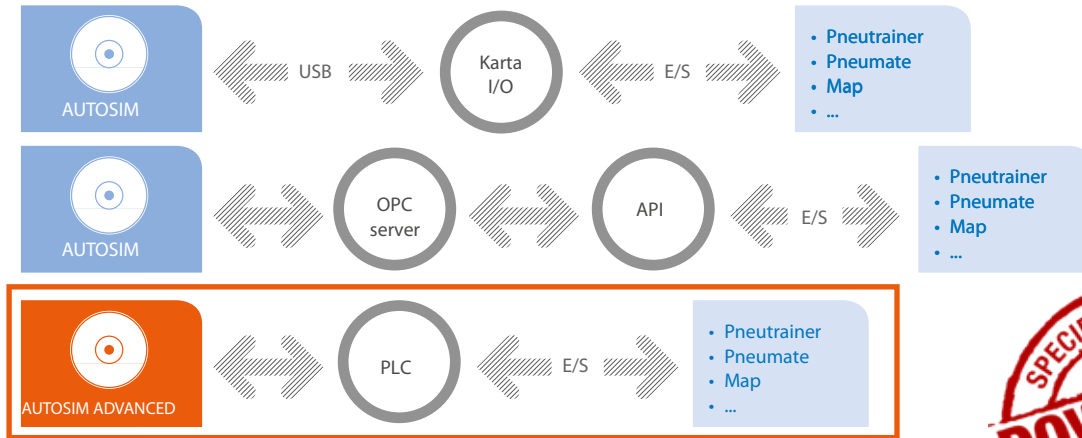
AUTOSIM

USB

Karta I/O

E/S

- Pneutrainer
- Pneumate
- Map
- ...

AUTOSIM

OPC server

API

E/S

- Pneutrainer
- Pneumate
- Map
- ...

AUTOSIM ADVANCED

PLC

E/S

- Pneutrainer
- Pneumate
- Map
- ...

SPECI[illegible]

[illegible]